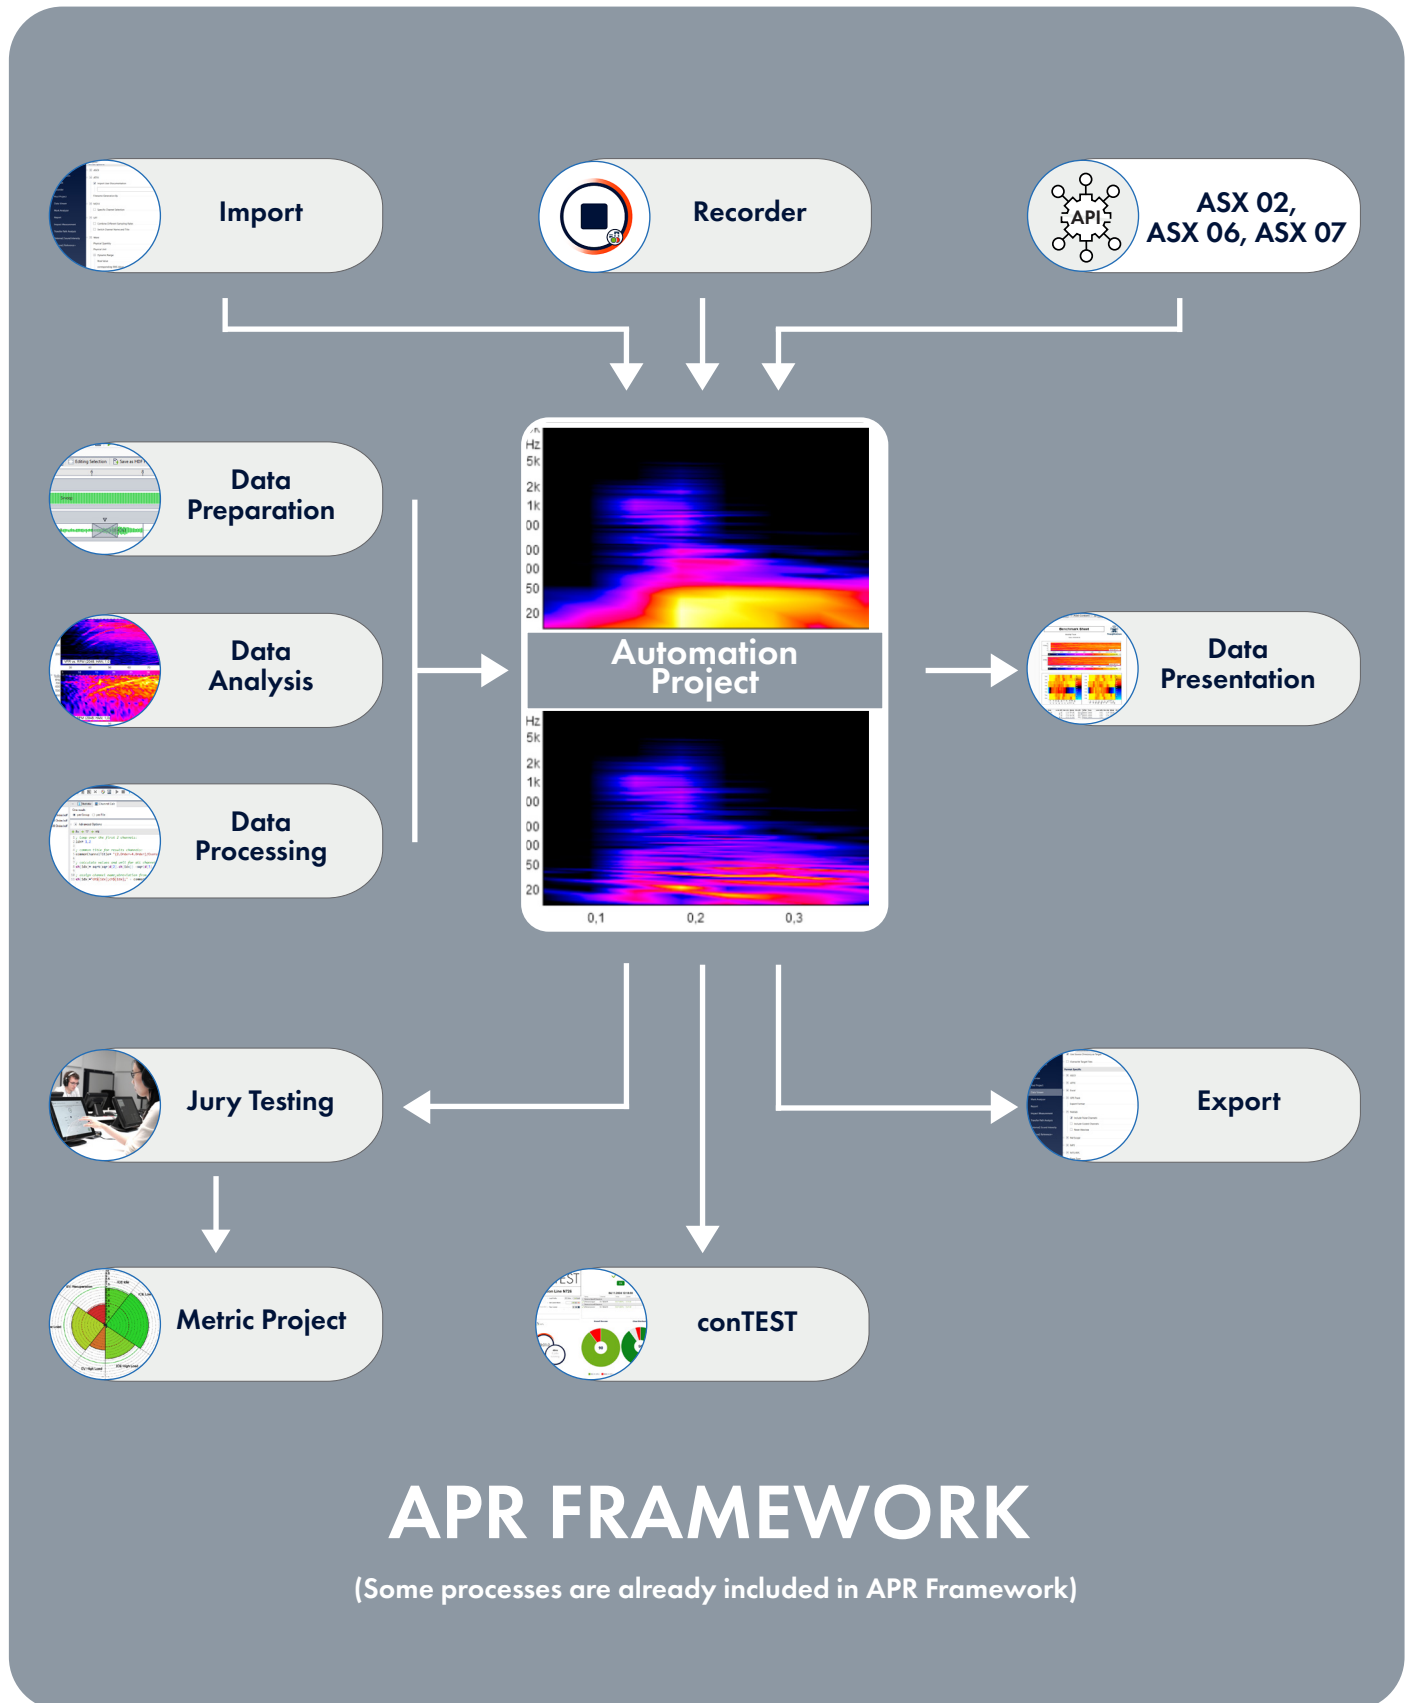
Import

Recorder

API

ASX 02, ASX 06, ASX 07

Data Preparation

Data Analysis

Data Processing

Hz
5k
2k
1k
00
00
00
50
20

Automation Project

Hz
5k
2k
1k
00
00
00
50
20

0,1 0,2 0,3

Data Presentation

Jury Testing

Export

Metric Project

conTEST

APR FRAMEWORK

(Some processes are already included in APR Framework)